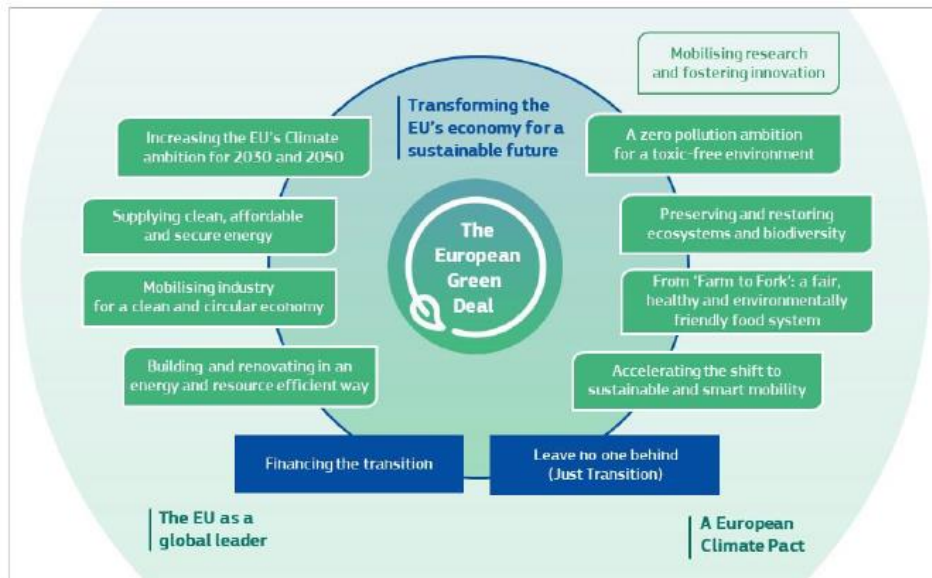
Mobilising research and fostering innovation

Transforming the EU's economy for a sustainable future

Increasing the EU's Climate ambition for 2030 and 2050

A zero pollution ambition for a toxic-free environment

Supplying clean, affordable and secure energy

The European Green Deal

Preserving and restoring ecosystems and biodiversity

Mobilising industry for a clean and circular economy

From 'Farm to Fork': a fair, healthy and environmentally friendly food system

Building and renovating in an energy and resource efficient way

Accelerating the shift to sustainable and smart mobility

Financing the transition

Leave no one behind (Just Transition)

The EU as a global leader

A European Climate Pact